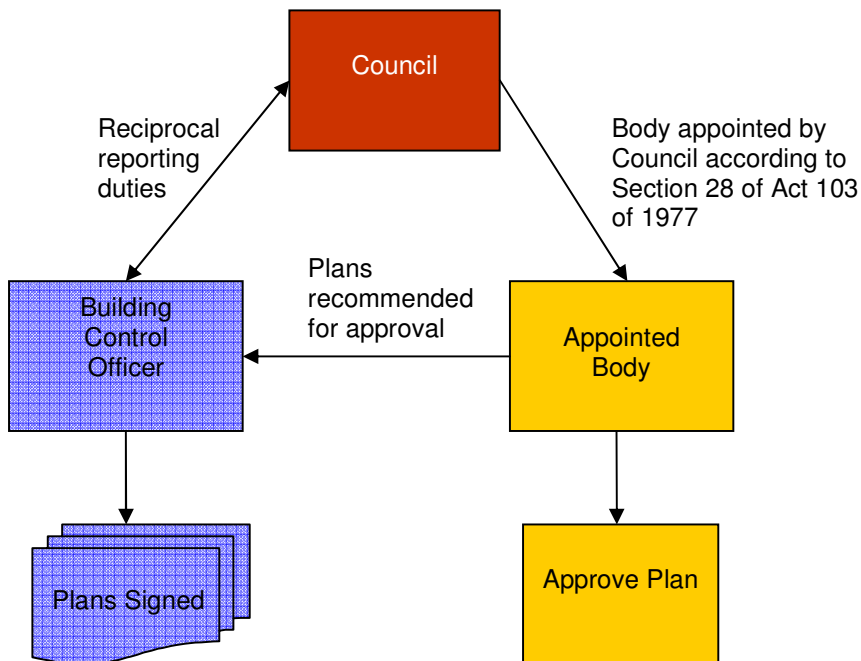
Council

Reciprocal reporting duties

Body appointed by Council according to Section 28 of Act 103 of 1977

Plans recommended for approval

Building Control Officer

Appointed Body

Plans Signed

Approve Plan